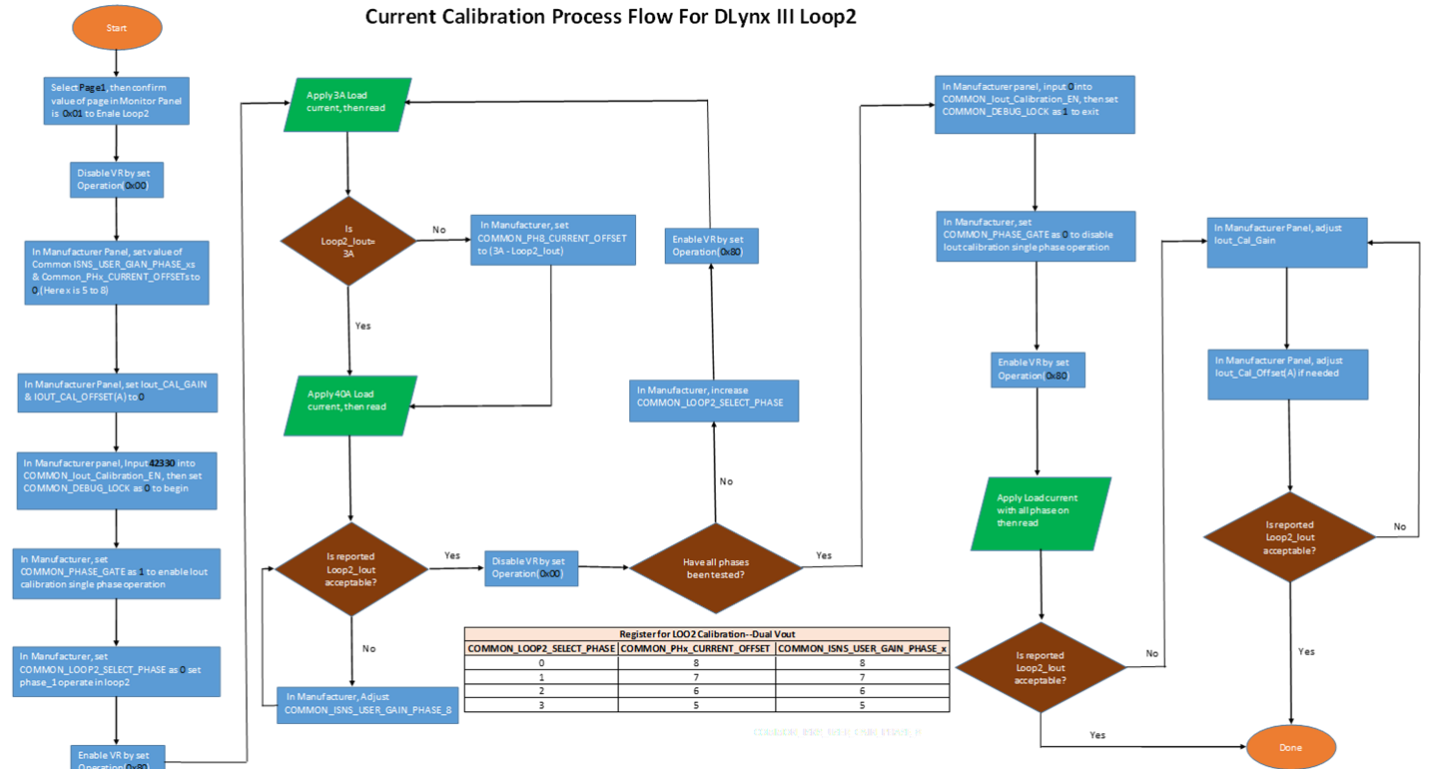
Current Calibration Process Flow For DLynx III Loop2

Start

Select Page1, then confirm value of page in Monitor Panel is 0x01 to Enale Loop2

Disable VR by set Operation(0x00)

In Manufacturer Panel, set value of Common ISNS_USER_GIAN_PHASE_xs & Common_PHx_CURRENT_OFFSETs to 0 (Here x is 5 to 8)

In Manufacturer Panel, set Iout_CAL_GAIN & IOUT_CAL_OFFSET(A) to 0

In Manufacturer panel, Input 42330 into COMMON_Iout_Calibration_EN, then set COMMON_DEBUG_LOCK as 0 to begin

In Manufacturer, set COMMON_PHASE_GATE as 1 to enable Iout calibration single phase operation

In Manufacturer, set COMMON_LOOP2_SELECT_PHASE as 0 set phase_1 operate in loop2

Enable VR by set Operation(0x80)

Apply 3A Load current, then read

Is Loop2_Iout= 3A

No

In Manufacturer, set COMMON_PH8_CURRENT_OFFSET to (3A - Loop2_Iout)

Yes

Apply 40A Load current, then read

Is reported Loop2_Iout acceptable?

Yes

No

In Manufacturer, Adjust COMMON_ISNS_USER_GAIN_PHASE_8

Disable VR by set Operation(0x00)

Have all phases been tested?

No

Yes

In Manufacturer, increase COMMON_LOOP2_SELECT_PHASE

Enable VR by set Operation(0x80)

In Manufacturer panel, input 0 into COMMON_Iout_Calibration_EN, then set COMMON_DEBUG_LOCK as 1 to exit

In Manufacturer, set COMMON_PHASE_GATE as 0 to disable Iout calibration single phase operation

Enable VR by set Operation(0x80)

Apply Load current with all phase on then read

Is reported Loop2_Iout acceptable?

No

Yes

In Manufacturer Panel, adjust Iout_Cal_Gain

In Manufacturer Panel, adjust Iout_Cal_Offset(A) if needed

Is reported Loop2_Iout acceptable?

No

Yes

Done

| Register for LOO2 Calibration--Dual Vout | | |
|---|---|---|
| COMMON_LOOP2_SELECT_PHASE | COMMON_PHx_CURRENT_OFFSET | COMMON_ISNS_USER_GAIN_PHASE_x |
| 0 | 8 | 8 |
| 1 | 7 | 7 |
| 2 | 6 | 6 |
| 3 | 5 | 5 |

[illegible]